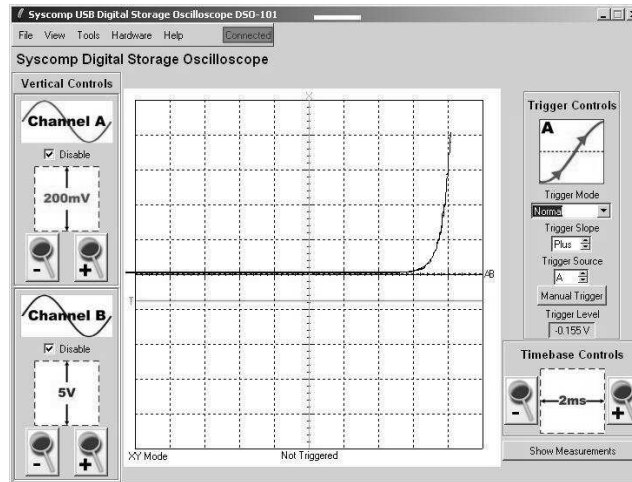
Syscomp USB Digital Storage Oscilloscope DSO-101

File View Tools Hardware Help Connected

Syscomp Digital Storage Oscilloscope

Vertical Controls

Channel A

Disable

200mV

-
+

Channel B

Disable

5V

-
+

AB

T

XY Mode

Not Triggered

Trigger Controls

A

Trigger Mode

Normal

Trigger Slope

Plus

Trigger Source

A

Manual Trigger

Trigger Level

-0.155 V

Timebase Controls

-
2ms
+

Show Measurements